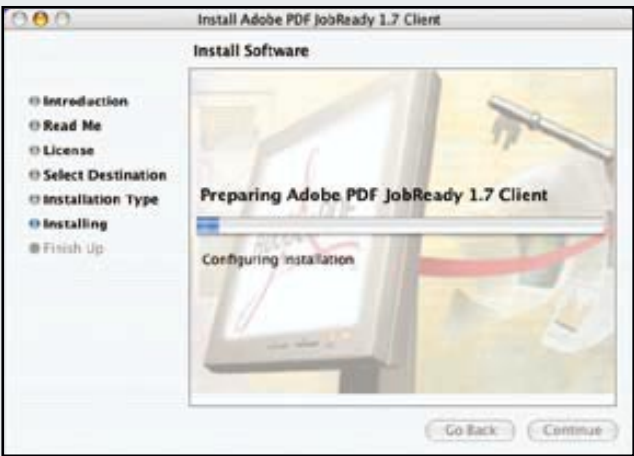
Install Adobe PDF JobReady 1.7 Client

Install Software

Introduction
Read Me
License
Select Destination
Installation Type
Installing
Finish Up

Preparing Adobe PDF JobReady 1.7 Client

Configuring installation

Go Back
Continue